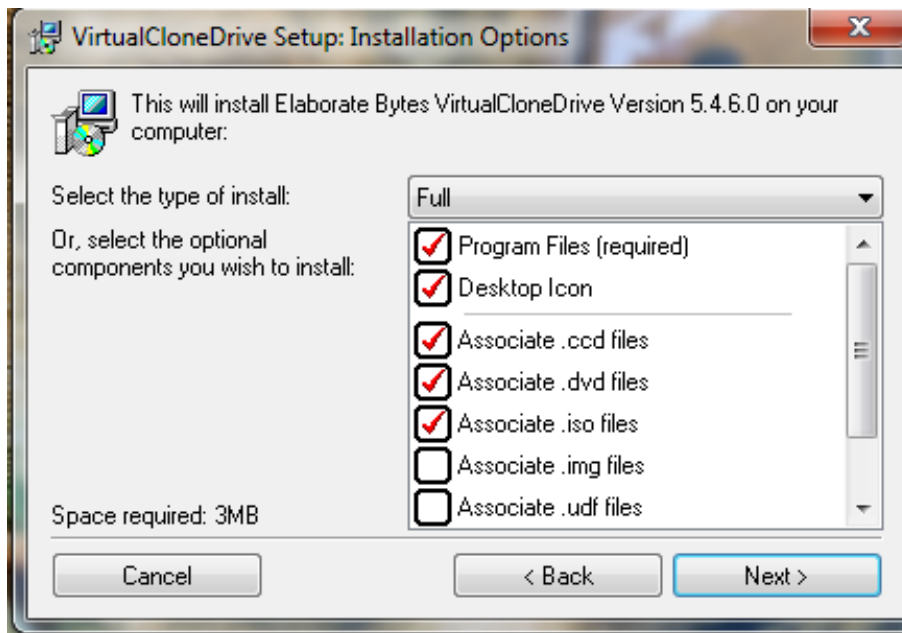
VirtualCloneDrive Setup: Installation Options

X

This will install Elaborate Bytes VirtualCloneDrive Version 5.4.6.0 on your computer:

Select the type of install:

Full

Or, select the optional components you wish to install:

Program Files (required)
Desktop Icon
Associate .ccd files
Associate .dvd files
Associate .iso files
Associate .img files
Associate .udf files

Space required: 3MB

Cancel

< Back

Next >